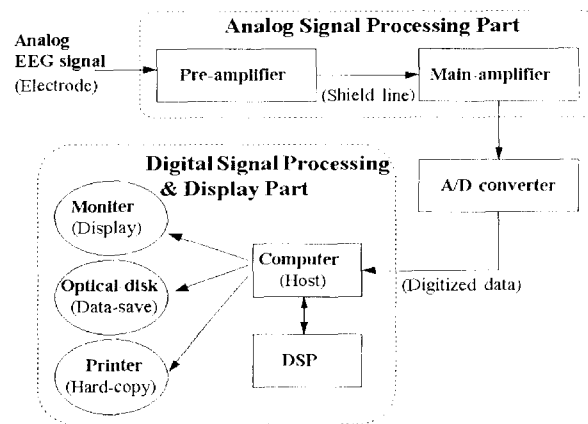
Analog Signal Processing Part

Analog EEG signal (Electrode)

Pre-amplifier

(Shield line)

Main-amplifier

Digital Signal Processing & Display Part

A/D converter

Moniter (Display)

Computer (Host)

Optical disk (Data-save)

(Digitized data)

DSP

Printer (Hard-copy)